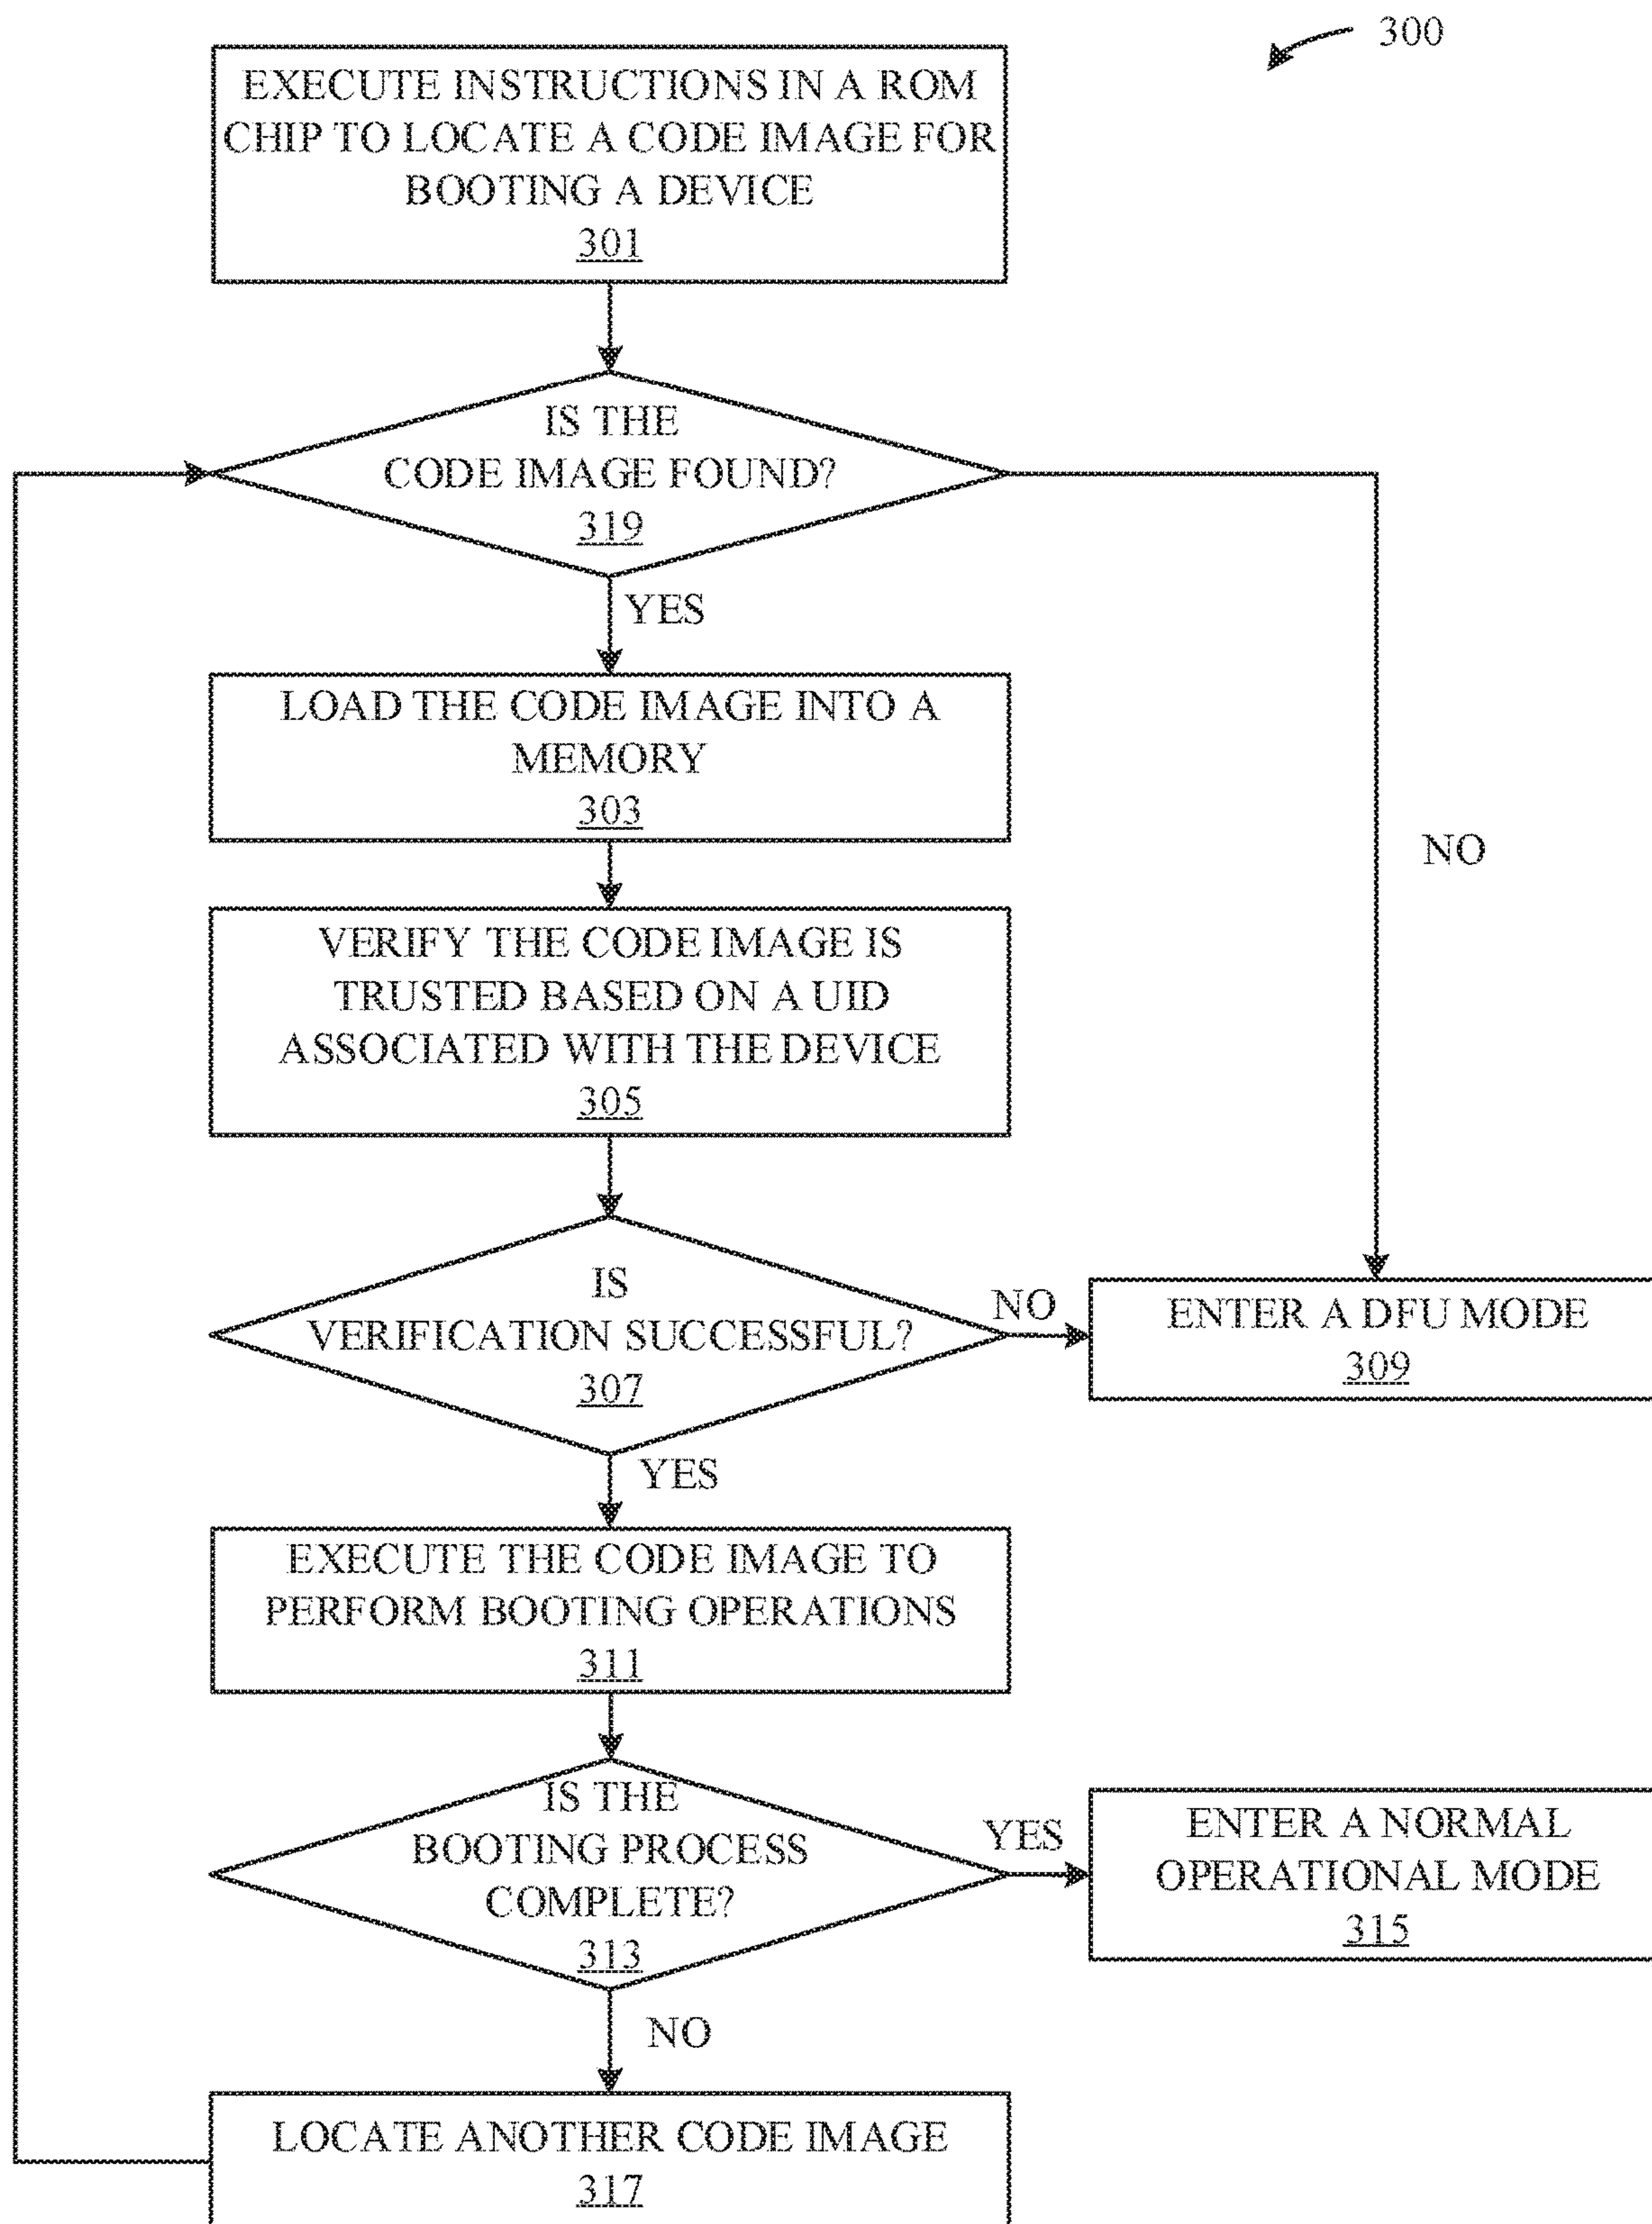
300

EXECUTE INSTRUCTIONS IN A ROM CHIP TO LOCATE A CODE IMAGE FOR BOOTING A DEVICE
301

IS THE CODE IMAGE FOUND?
319

YES

NO

LOAD THE CODE IMAGE INTO A MEMORY
303

VERIFY THE CODE IMAGE IS TRUSTED BASED ON A UID ASSOCIATED WITH THE DEVICE
305

IS VERIFICATION SUCCESSFUL?
307

NO

ENTER A DFU MODE
309

YES

EXECUTE THE CODE IMAGE TO PERFORM BOOTING OPERATIONS
311

IS THE BOOTING PROCESS COMPLETE?
313

YES

ENTER A NORMAL OPERATIONAL MODE
315

NO

LOCATE ANOTHER CODE IMAGE
317